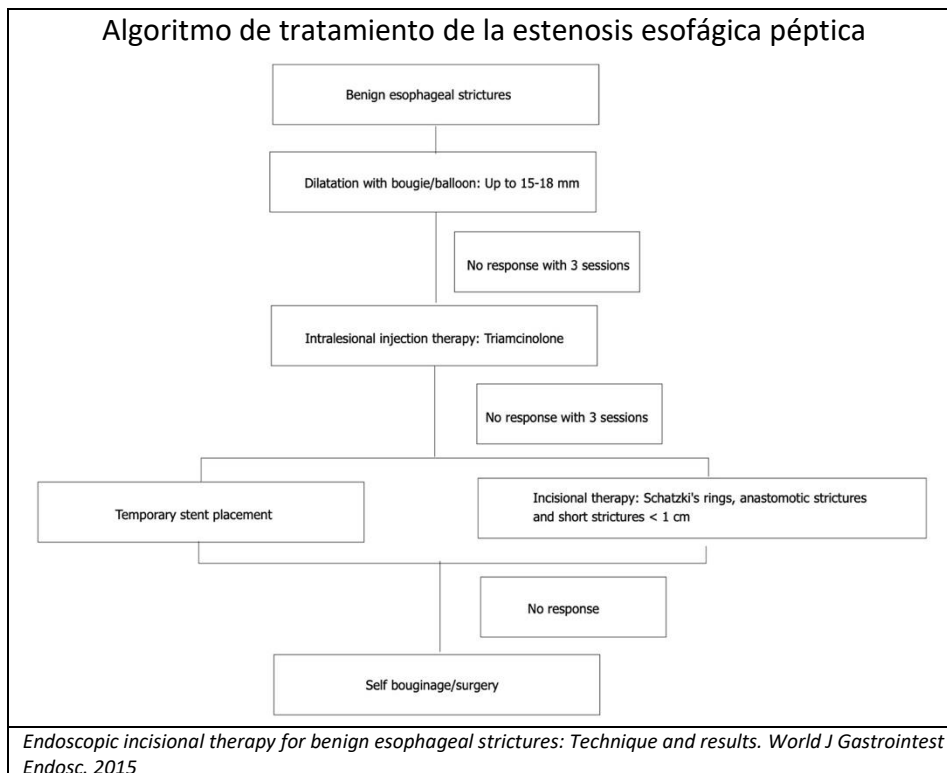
Algoritmo de tratamiento de la estenosis esofágica péptica

Benign esophageal strictures

Dilatation with bougie/balloon: Up to 15-18 mm

No response with 3 sessions

Intralesional injection therapy: Triamcinolone

No response with 3 sessions

Temporary stent placement

Incisional therapy: Schatzki's rings, anastomotic strictures and short strictures < 1 cm

No response

Self bouginage/surgery

*Endoscopic incisional therapy for benign esophageal strictures: Technique and results. World J Gastrointest Endosc. 2015*